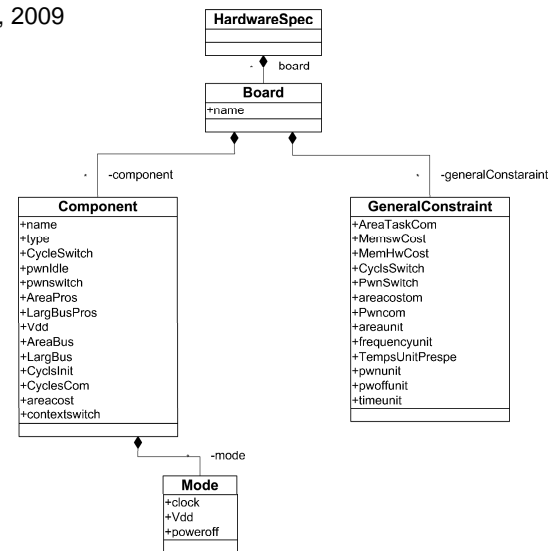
, 2009

HardwareSpec

\* board

Board
+name

\* -component

\* -generalConstaraint

Component
+name
+type
+CycleSwitch
+pwnIdle
+pwnswitch
+AreaPros
+LargBusPros
+Vdd
+AreaBus
+LargBus
+CyclsInit
+CyclesCom
+areacost
+contextswitch

GeneralConstraint
+AreaTaskCom
+MemswCost
+MemHwCost
+CyclsSwitch
+PwnSwitch
+areacostom
+Pwncom
+areaunit
+frequencyunit
+TempsUnitPrespe
+pwnunit
+pwoffunit
+timeunit

\* -mode

Mode
+clock
+Vdd
+poweroff